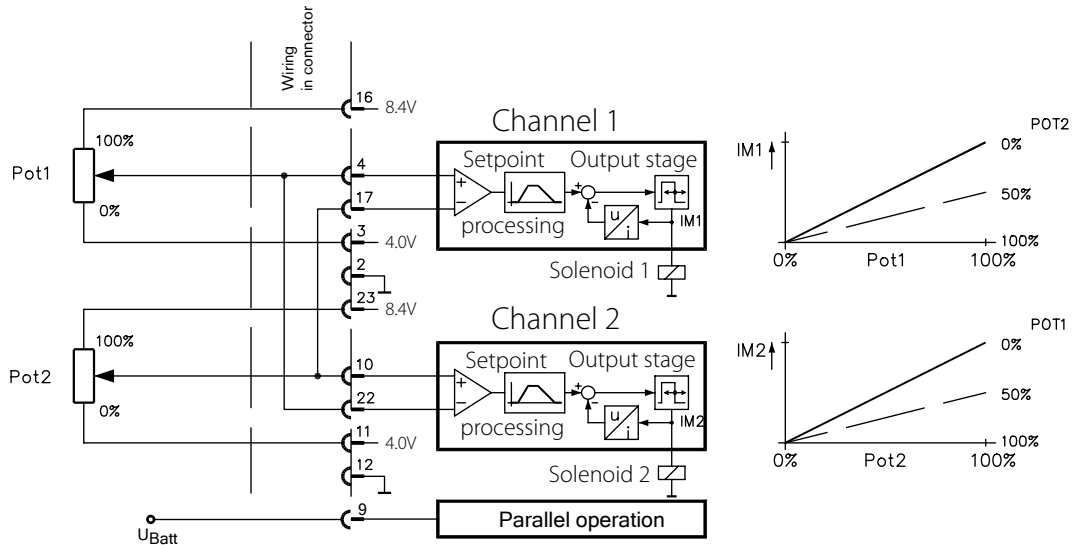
Wiring in connector

16 8.4V

Channel 1

100%

Pot1

0%

4

17

3 4.0V

2

23 8.4V

Setpoint

Output stage

+

−

processing

u
i

IM1

Solenoid 1

IM1

POT2

0%

50%

100%

0%

Pot1

100%

Channel 2

100%

Pot2

0%

10

22

11 4.0V

12

9

$U_{Batt}$

Setpoint

Output stage

+

−

processing

u
i

IM2

Solenoid 2

Parallel operation

IM2

POT1

0%

50%

100%

0%

Pot2

100%